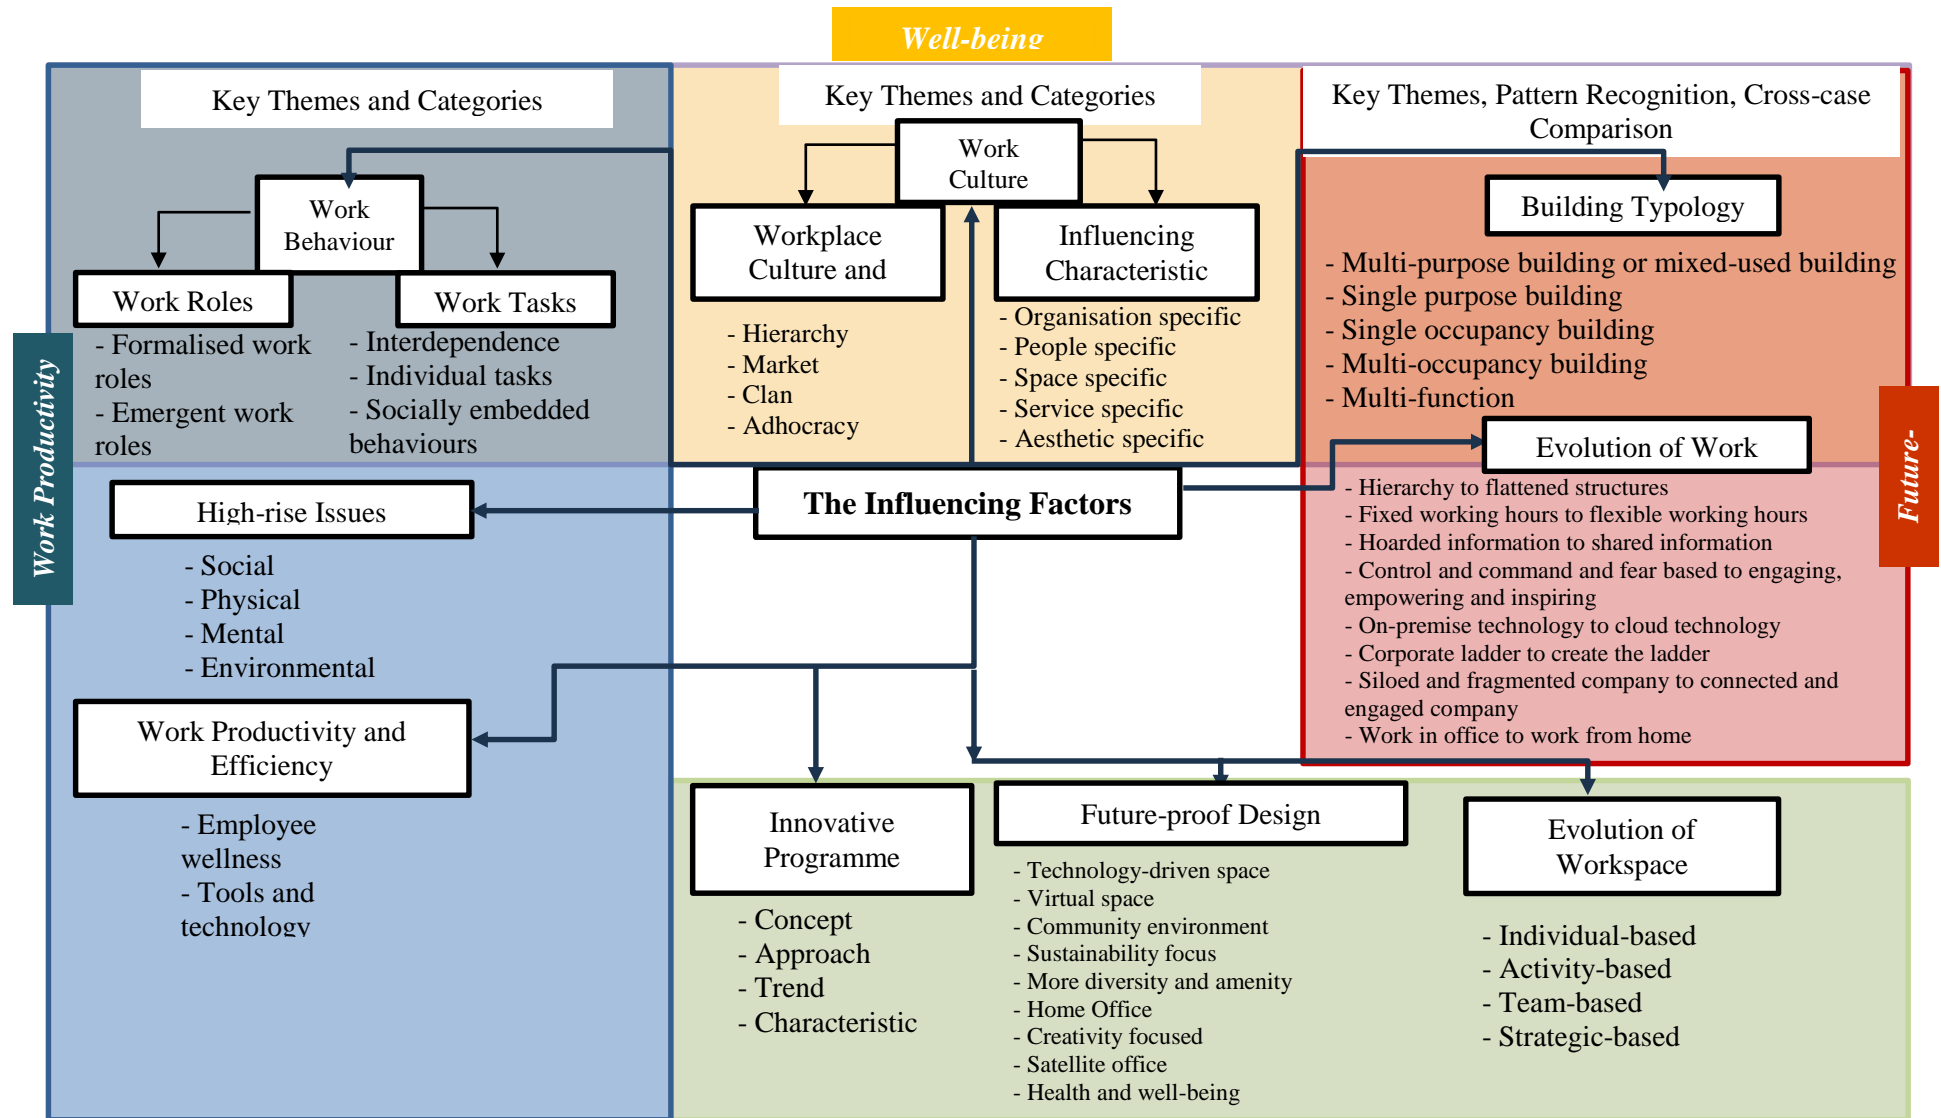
Well-being

Work Productivity

Key Themes and Categories

Work Behaviour

Work Roles

Work Tasks

- Formalised work roles
- Emergent work roles

- Interdependence
- Individual tasks
- Socially embedded behaviours

Key Themes and Categories

Work Culture

Workplace Culture and

Influencing Characteristic

- Hierarchy
- Market
- Clan
- Adhocracy

- Organisation specific
- People specific
- Space specific
- Service specific
- Aesthetic specific

Key Themes, Pattern Recognition, Cross-case Comparison

Building Typology

- Multi-purpose building or mixed-used building
- Single purpose building
- Single occupancy building
- Multi-occupancy building
- Multi-function

Future-

Evolution of Work

- Hierarchy to flattened structures
- Fixed working hours to flexible working hours
- Hoarded information to shared information
- Control and command and fear based to engaging, empowering and inspiring
- On-premise technology to cloud technology
- Corporate ladder to create the ladder
- Siloed and fragmented company to connected and engaged company
- Work in office to work from home

The Influencing Factors

High-rise Issues

- Social
- Physical
- Mental
- Environmental

Work Productivity and Efficiency

- Employee wellness
- Tools and technology

Innovative Programme

- Concept
- Approach
- Trend
- Characteristic

Future-proof Design

- Technology-driven space
- Virtual space
- Community environment
- Sustainability focus
- More diversity and amenity
- Home Office
- Creativity focused
- Satellite office
- Health and well-being

Evolution of Workspace

- Individual-based
- Activity-based
- Team-based
- Strategic-based